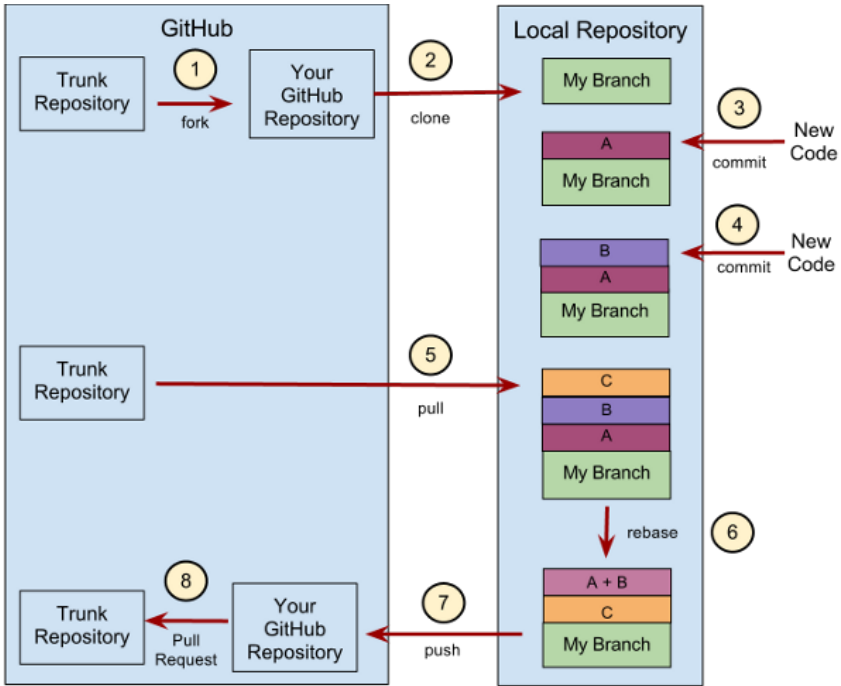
GitHub

Trunk Repository

1

fork

Your GitHub Repository

2

clone

Local Repository

My Branch

3

New Code

commit

A

My Branch

4

New Code

commit

B

A

My Branch

Trunk Repository

5

pull

C

B

A

My Branch

rebase

6

A + B

C

My Branch

8

Trunk Repository

Pull Request

Your GitHub Repository

7

push